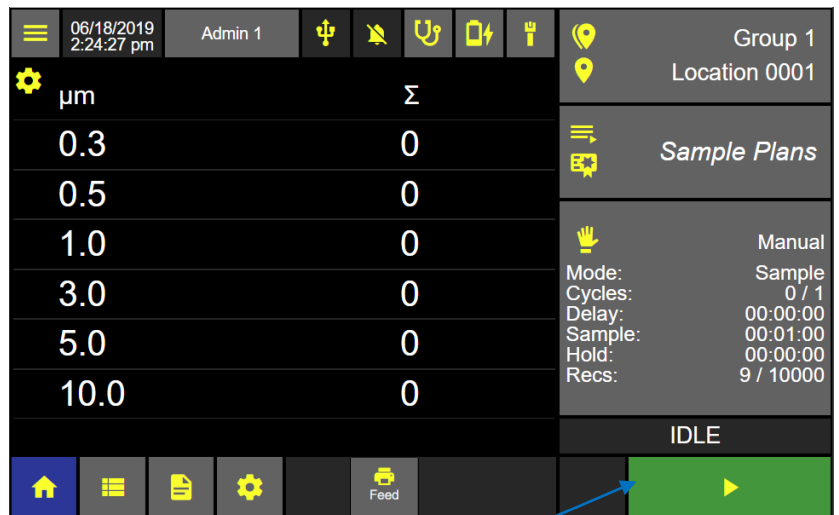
06/18/2019
2:24:27 pm

Admin 1

Group 1
Location 0001

| µm | Σ |
|---|---|
| 0.3 | 0 |
| 0.5 | 0 |
| 1.0 | 0 |
| 3.0 | 0 |
| 5.0 | 0 |
| 10.0 | 0 |

Sample Plans

Manual

| Mode: | Sample |
|---|---|
| Cycles: | 0 / 1 |
| Delay: | 00:00:00 |
| Sample: | 00:01:00 |
| Hold: | 00:00:00 |
| Recs: | 9 / 10000 |

IDLE

Feed